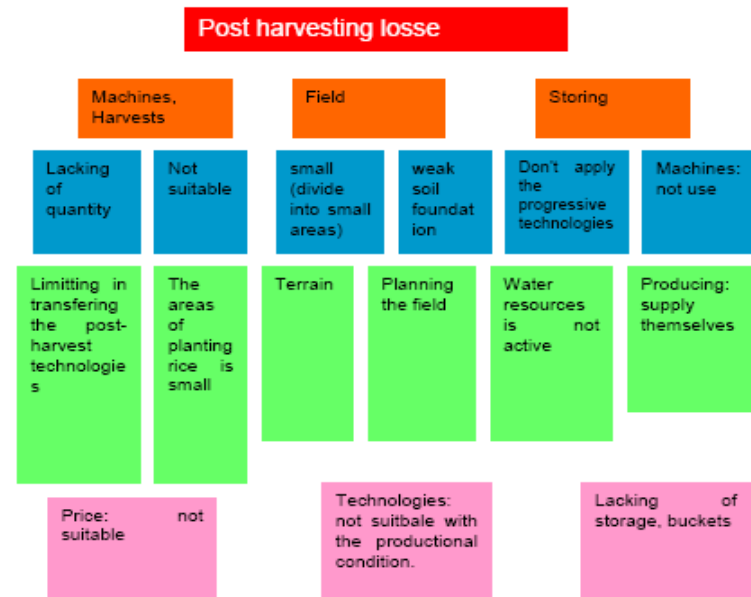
Post harvesting losse

Machines, Harvests

Field

Storing

Lacking of quantity

Not suitable

small (divide into small areas)

weak soil foundation

Don't apply the progressive technologies

Machines: not use

Limitting in transfering the post-harvest technologies

The areas of planting rice is small

Terrain

Planning the field

Water resources is not active

Producing: supply themselves

Price: not suitable

Technologies: not suitbale with the productional condition.

Lacking of storage, buckets